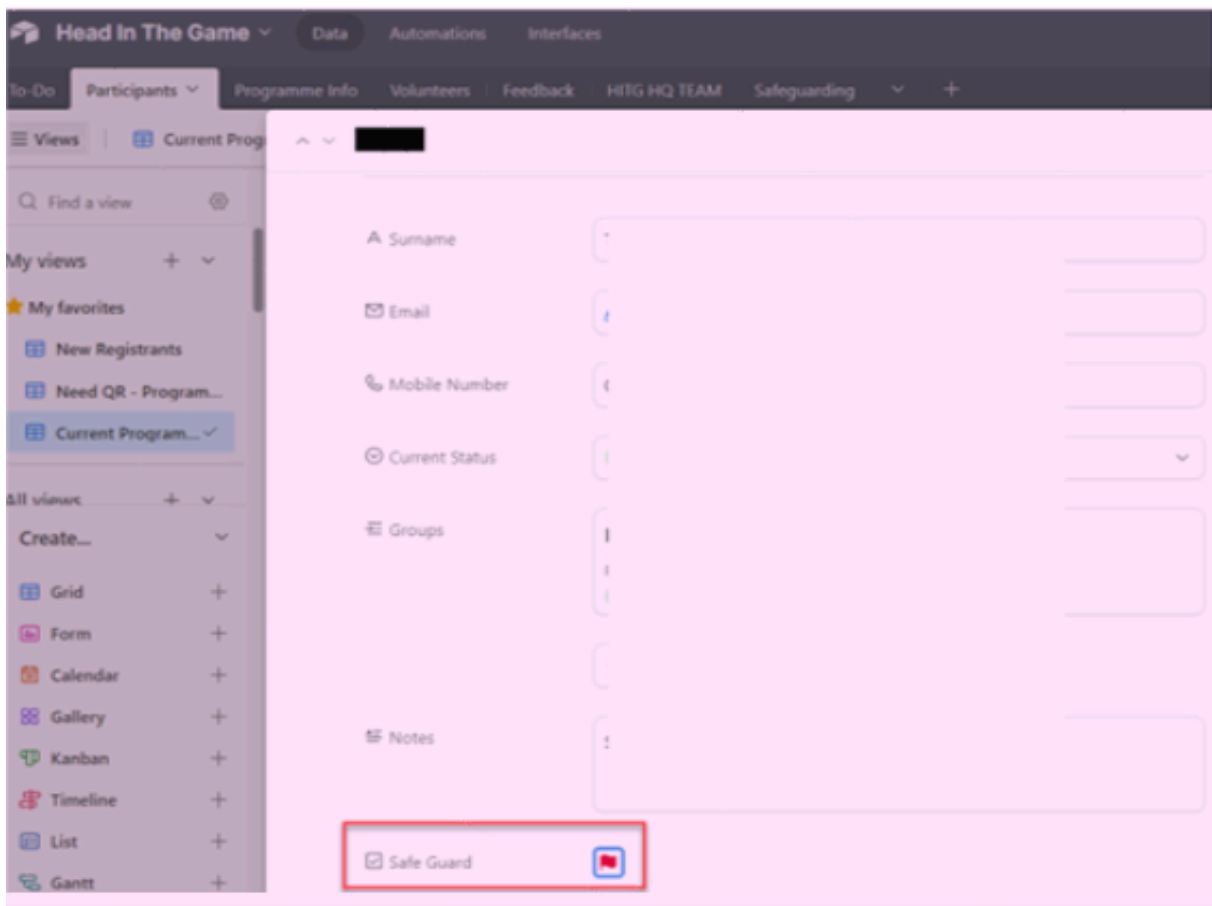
Head In The Game
Data
Automations
Interfaces

To-Do
Participants
Programme Info
Volunteers
Feedback
HITG HQ TEAM
Safeguarding

Views
Current Prog

Find a view

My views
My favorites
New Registrants
Need QR - Program...
Current Program...

All views

Create...
Grid
Form
Calendar
Gallery
Kanban
Timeline
List
Gantt

Surname
Email
Mobile Number
Current Status
Groups
Notes
Safe Guard